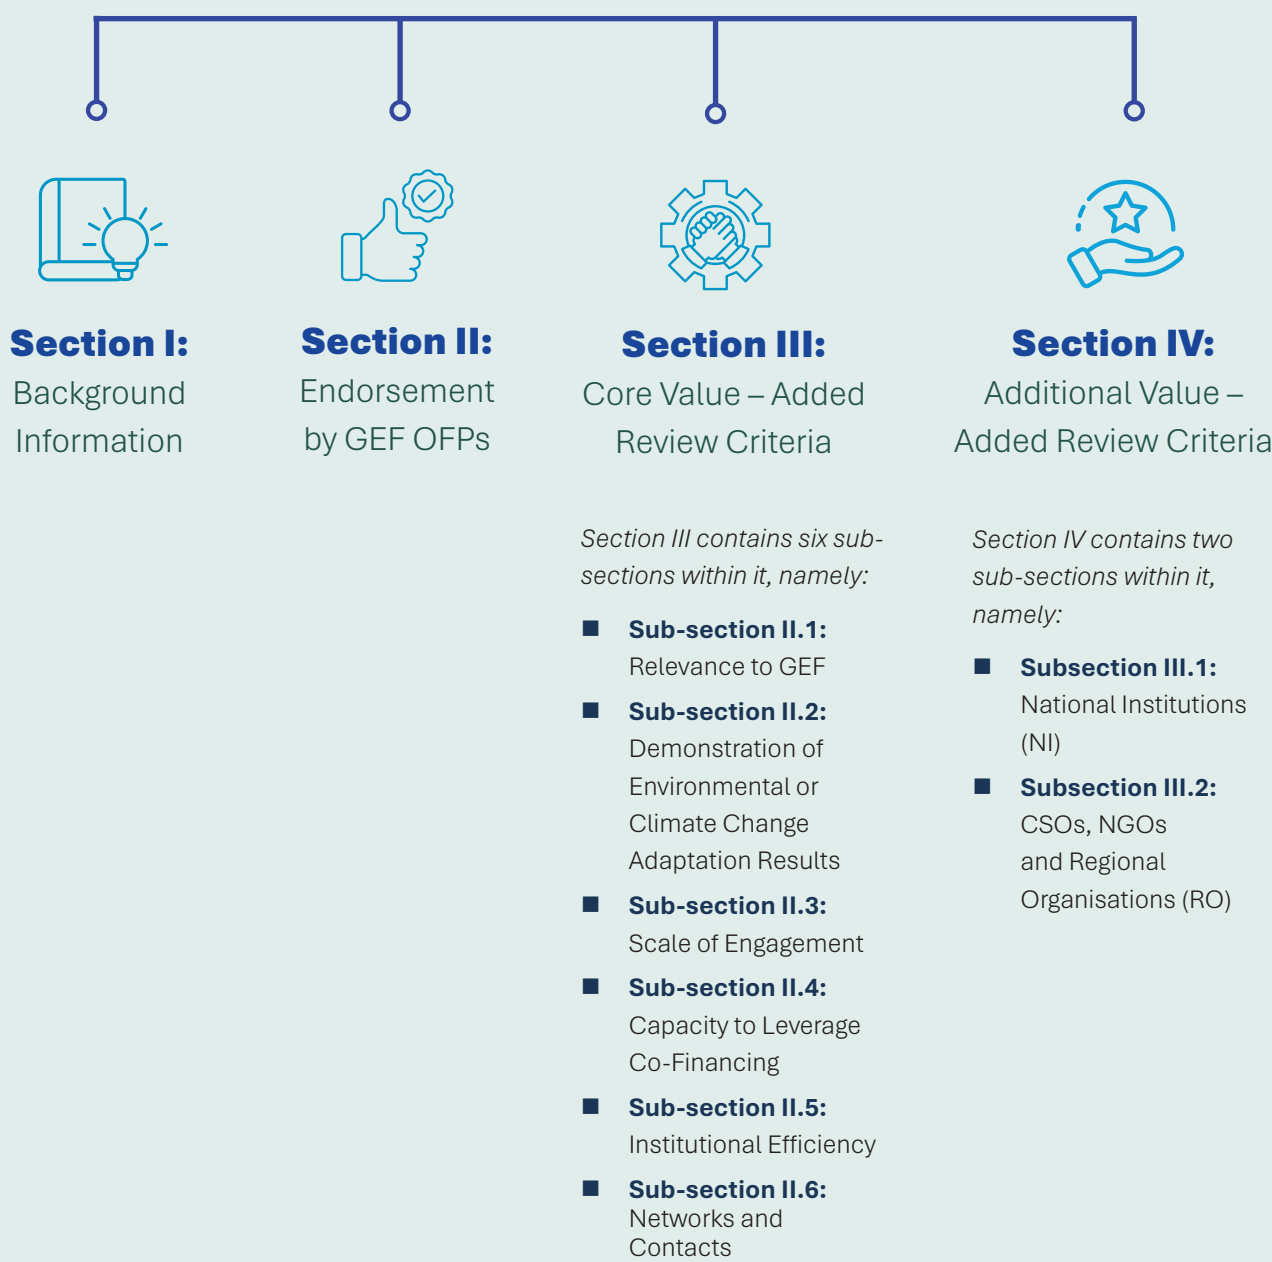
Section I:
Background Information

Section II:
Endorsement by GEF OFPs

Section III:
Core Value – Added Review Criteria

Section III contains six sub-sections within it, namely:

■ Sub-section II.1: Relevance to GEF
■ Sub-section II.2: Demonstration of Environmental or Climate Change Adaptation Results
■ Sub-section II.3: Scale of Engagement
■ Sub-section II.4: Capacity to Leverage Co-Financing
■ Sub-section II.5: Institutional Efficiency
■ Sub-section II.6: Networks and Contacts

Section IV:
Additional Value – Added Review Criteria

Section IV contains two sub-sections within it, namely:

■ Subsection III.1: National Institutions (NI)
■ Subsection III.2: CSOs, NGOs and Regional Organisations (RO)